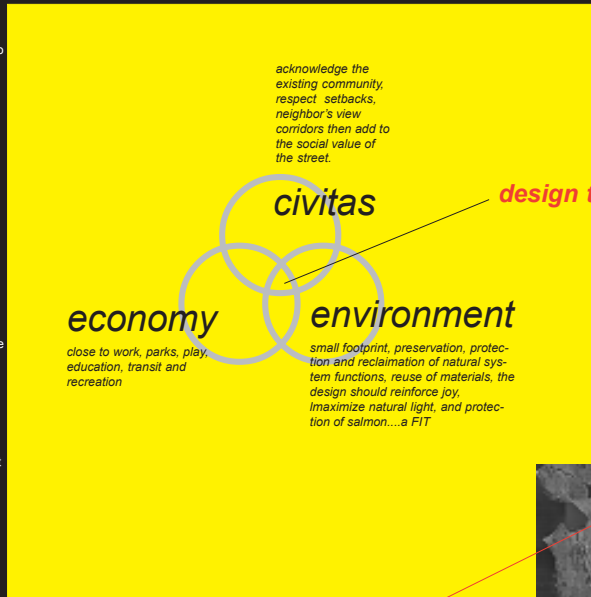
acknowledge the existing community, respect setbacks, neighbor's view corridors then add to the social value of the street.

civitas

design t

economy

close to work, parks, play, education, transit and recreation

environment

small footprint, preservation, protection and reclaimation of natural system functions, reuse of materials, the design should reinforce joy, lmaximize natural light, and protection of salmon....a FIT